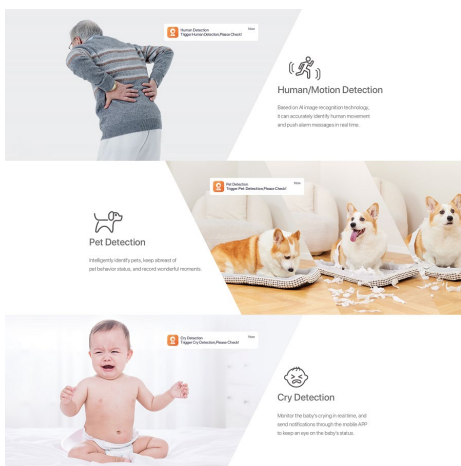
Human Detection
Trigger Human Detection,Please Check!
Now

Human/Motion Detection

Based on AI image recognition technology, it can accurately identify human movement and push alarm messages in real time.

Pet Detection
Trigger Pet Detection,Please Check!
Now

Pet Detection

Intelligently identify pets, keep abreast of pet behavior status, and record wonderful moments.

Cry Detection
Trigger Cry Detection,Please Check!
Now

Cry Detection

Monitor the baby's crying in real time, and send notifications through the mobile APP to keep an eye on the baby's status.